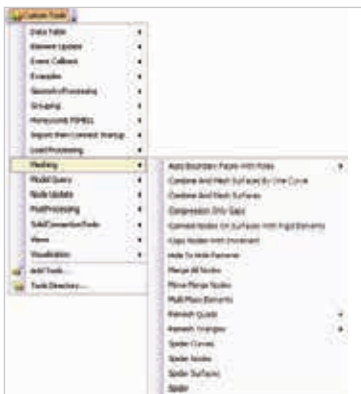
Custom Tools

Data Table
Element Update
Event Callback
Examples
Geometry Processing
Grouping
Honeycomb PSHELL
Import from Connect Storage
Load Processing
Meshing
Model Query
Node Update
PostProcessing
Solid Connector Tools
Views
Visualization
Add Tools...
Tools Directory...

Auto Boundary Faces With Holes
Combine And Mesh Surfaces By One Curve
Combine And Mesh Surfaces
Compression Only Gaps
Connect Nodes On Surfaces With Rigid Elements
Copy Nodes With Increment
Hole To Hole Element
Merge All Nodes
Move Flange Nodes
Multi Mass Elements
Remesh Quads
Remesh Triangles
Spider Curves
Spider Nodes
Spider Surfaces
Spider